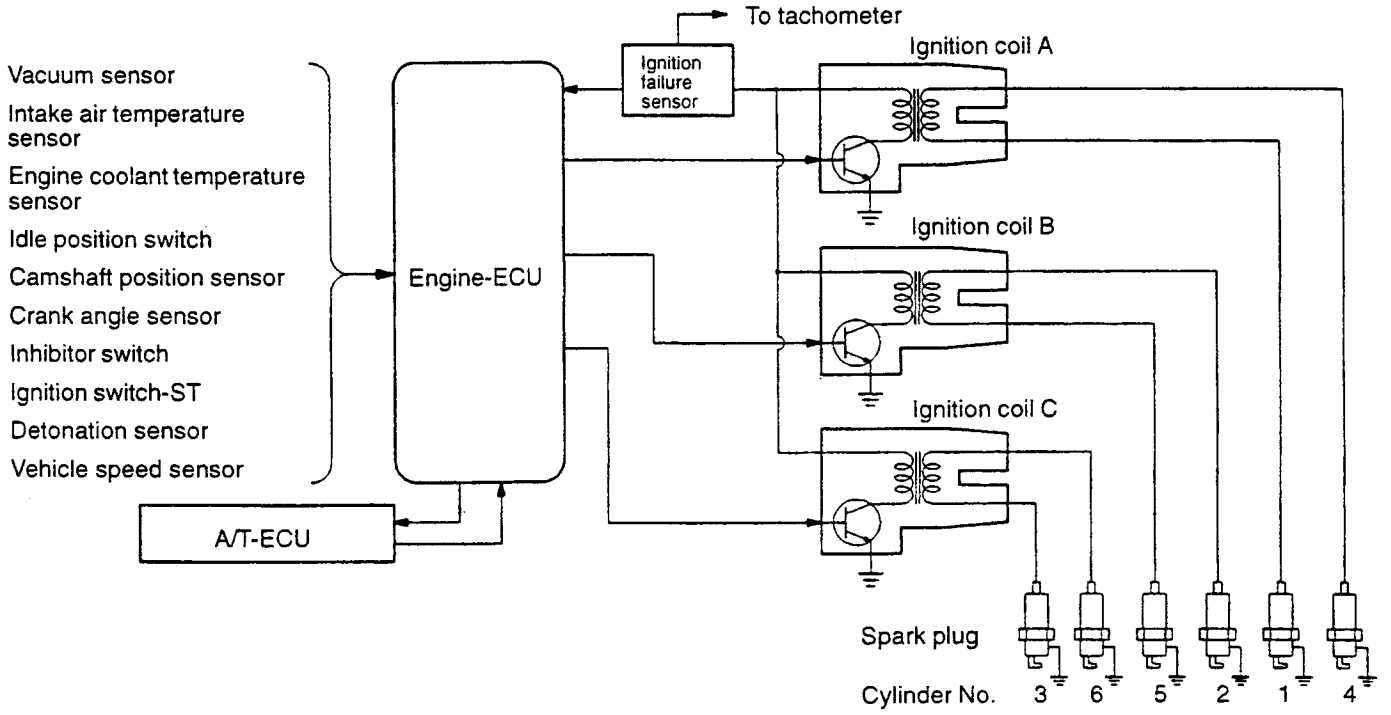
To tachometer

Ignition failure sensor

Ignition coil A

Vacuum sensor
Intake air temperature sensor
Engine coolant temperature sensor
Idle position switch
Camshaft position sensor
Crank angle sensor
Inhibitor switch
Ignition switch-ST
Detonation sensor
Vehicle speed sensor

Engine-ECU

Ignition coil B

Ignition coil C

A/T-ECU

Spark plug

Cylinder No. 3 6 5 2 1 4